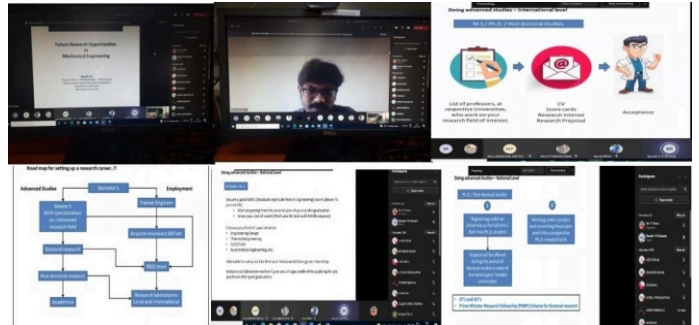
Future Research Opportunities in Mechanical Engineering

Doing advanced studies – International level

MS / Ph.D. / Post doctoral studies

List of professors, at respective Universities, who work on your research field of interest.

CV
Score cards
Research Interest
Research Proposal

Acceptance

Road map for setting up a research career..!!

Advanced Studies

Bachelor's

Employment

Master's
With specialization on interested research field

Trainee Engineer

Acquire necessary skill set

Doctoral research

R&D team

Post doctoral research

Research laboratories (national and international)

Academics

Doing advanced studies – National Level

Participants

Doing advanced studies – National Level

Ph.D. / Post doctoral studies

1

2

Registering under an University as a full-time/part-time Ph.D. student

Working under a project and converting the project work into a concept for Ph.D. research work

Stipend will be offered during the period of doctoral studies in most of the existing or Funded universities

• IIT's and NIT's
• Prime Minister Research Fellowship (PMRF) Scheme for Doctoral research

Participants